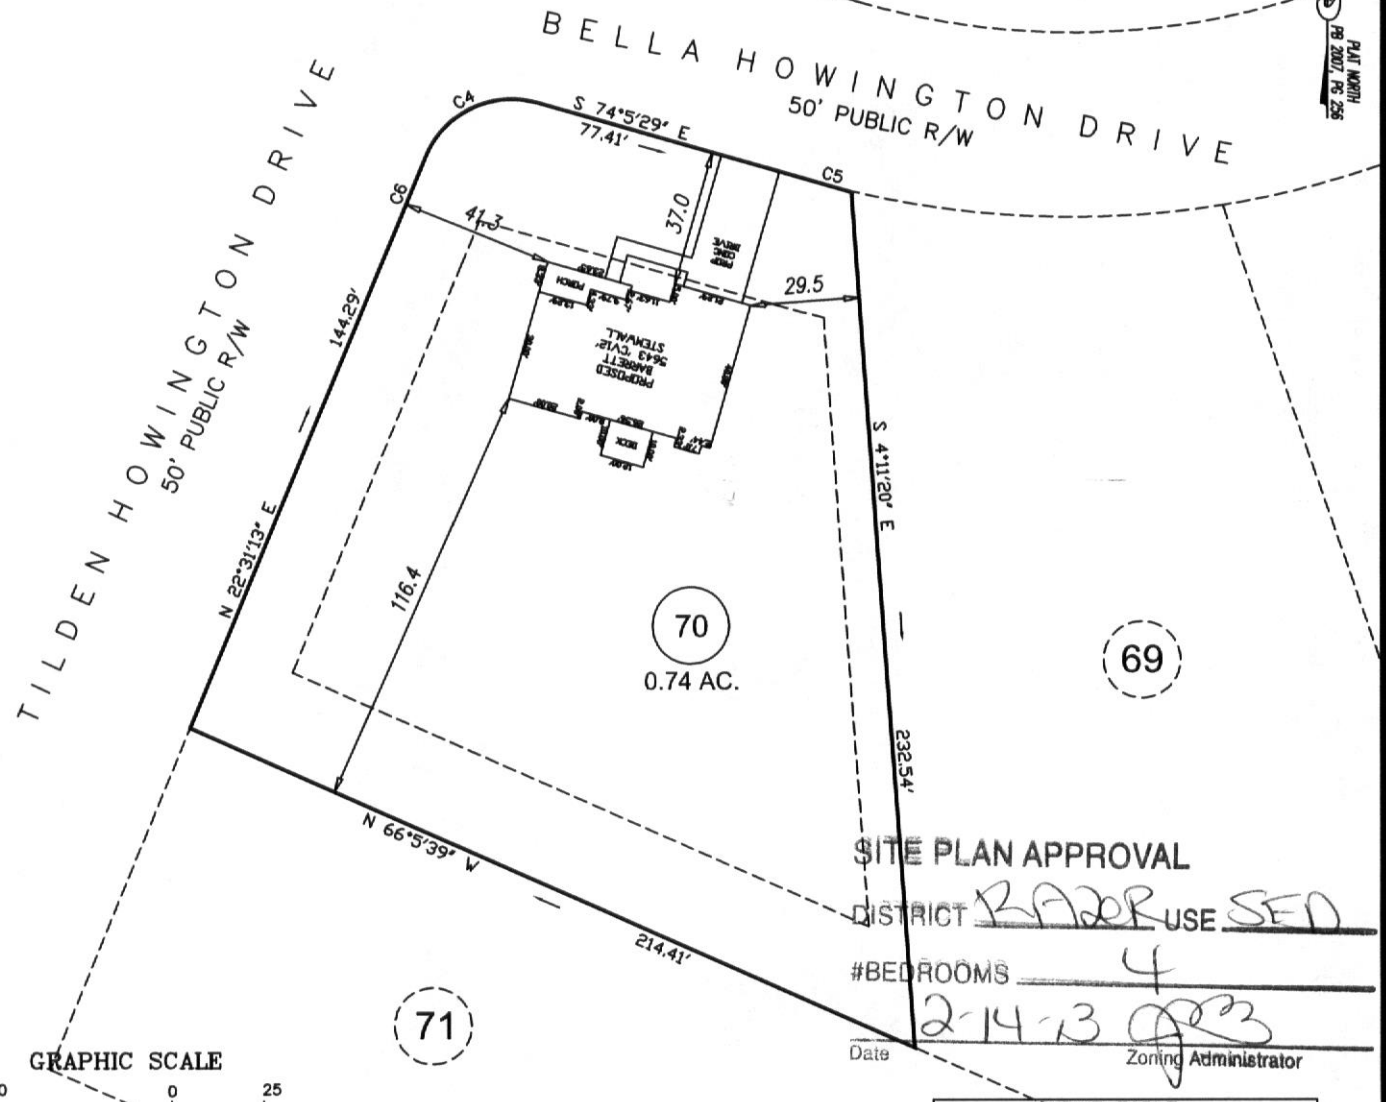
BELLA HOWINGTON DRIVE
50' PUBLIC R/W

PLAT NORTH
PB 2007, PG 256

C4
S 74°5'29" E
77.41'
C5
C6
41.3
37.0
29.5

TILDEN HOWINGTON DRIVE
50' PUBLIC R/W

144.29'
N 22°31'13" E

PROPOSED
BARRETT
5643 'CV12'
STEMWALL

PORCH
DECK
PROP
CONC
DRIVE

S 4°11'20" E
116.4

70
0.74 AC.

69

232.54'

N 66°5'39" W
214.41'

71

SITE PLAN APPROVAL
DISTRICT RA20R USE SFD
#BEDROOMS 4
2-14-13
Date
Zoning Administrator

GRAPHIC SCALE
0
25